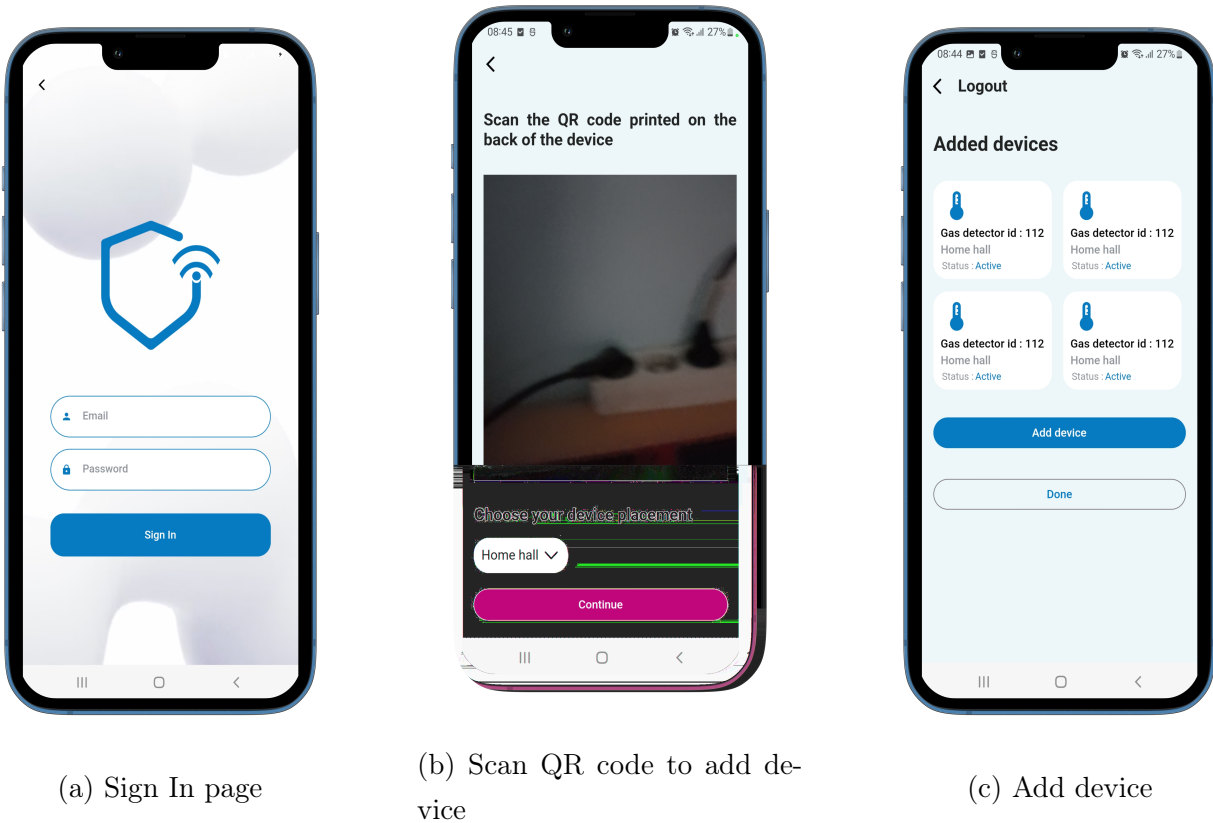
Email

Password

Sign In

(a) Sign In page

08:45 27%

Scan the QR code printed on the back of the device

Choose your device placement

Home hall

Continue

(b) Scan QR code to add device

08:44 27%

Logout

Added devices

Gas detector id : 112
Home hall
Status : Active

Gas detector id : 112
Home hall
Status : Active

Gas detector id : 112
Home hall
Status : Active

Gas detector id : 112
Home hall
Status : Active

Add device

Done

(c) Add device